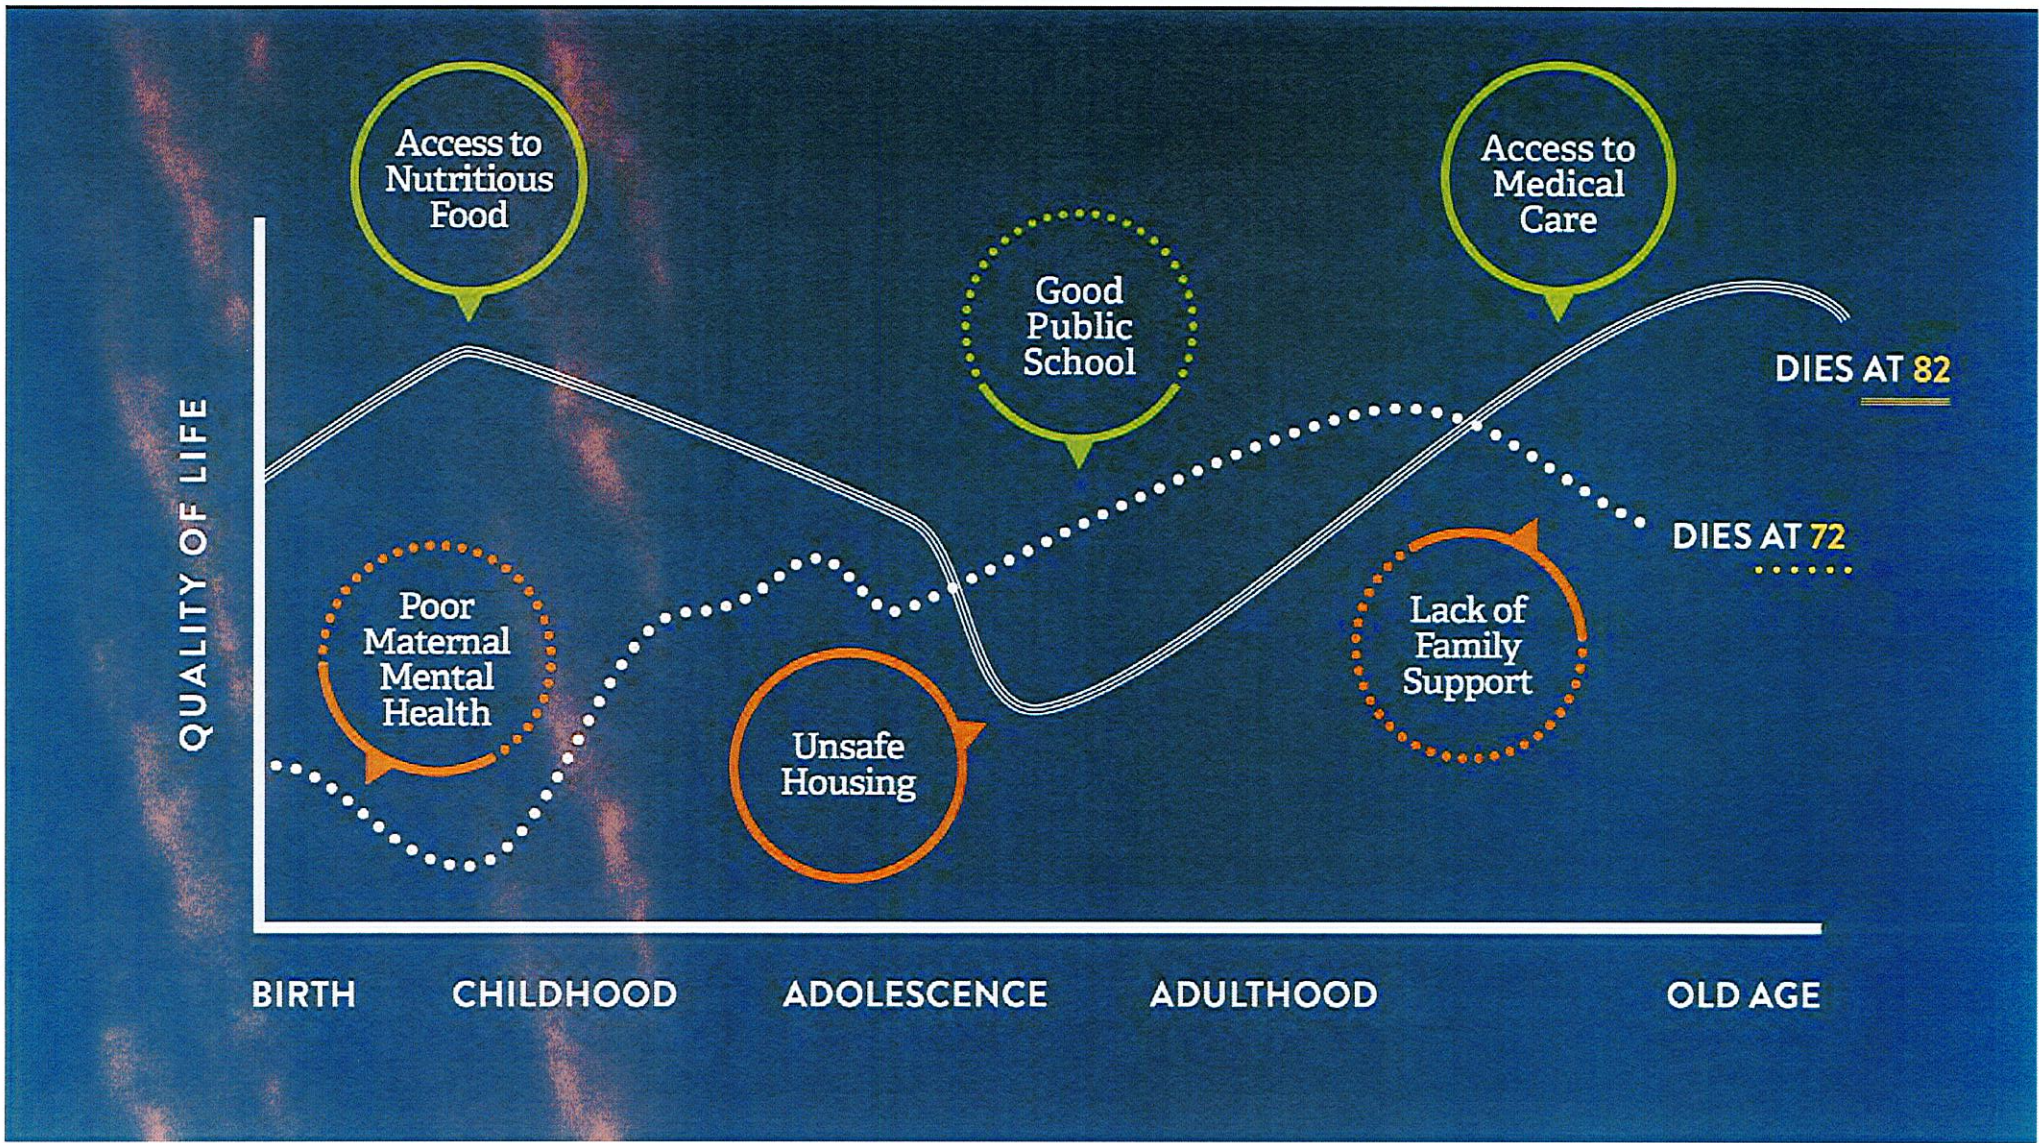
Access to Nutritious Food

Good Public School

Access to Medical Care

DIES AT 82

QUALITY OF LIFE

DIES AT 72

Poor Maternal Mental Health

Unsafe Housing

Lack of Family Support

BIRTH

CHILDHOOD

ADOLESCENCE

ADULTHOOD

OLD AGE